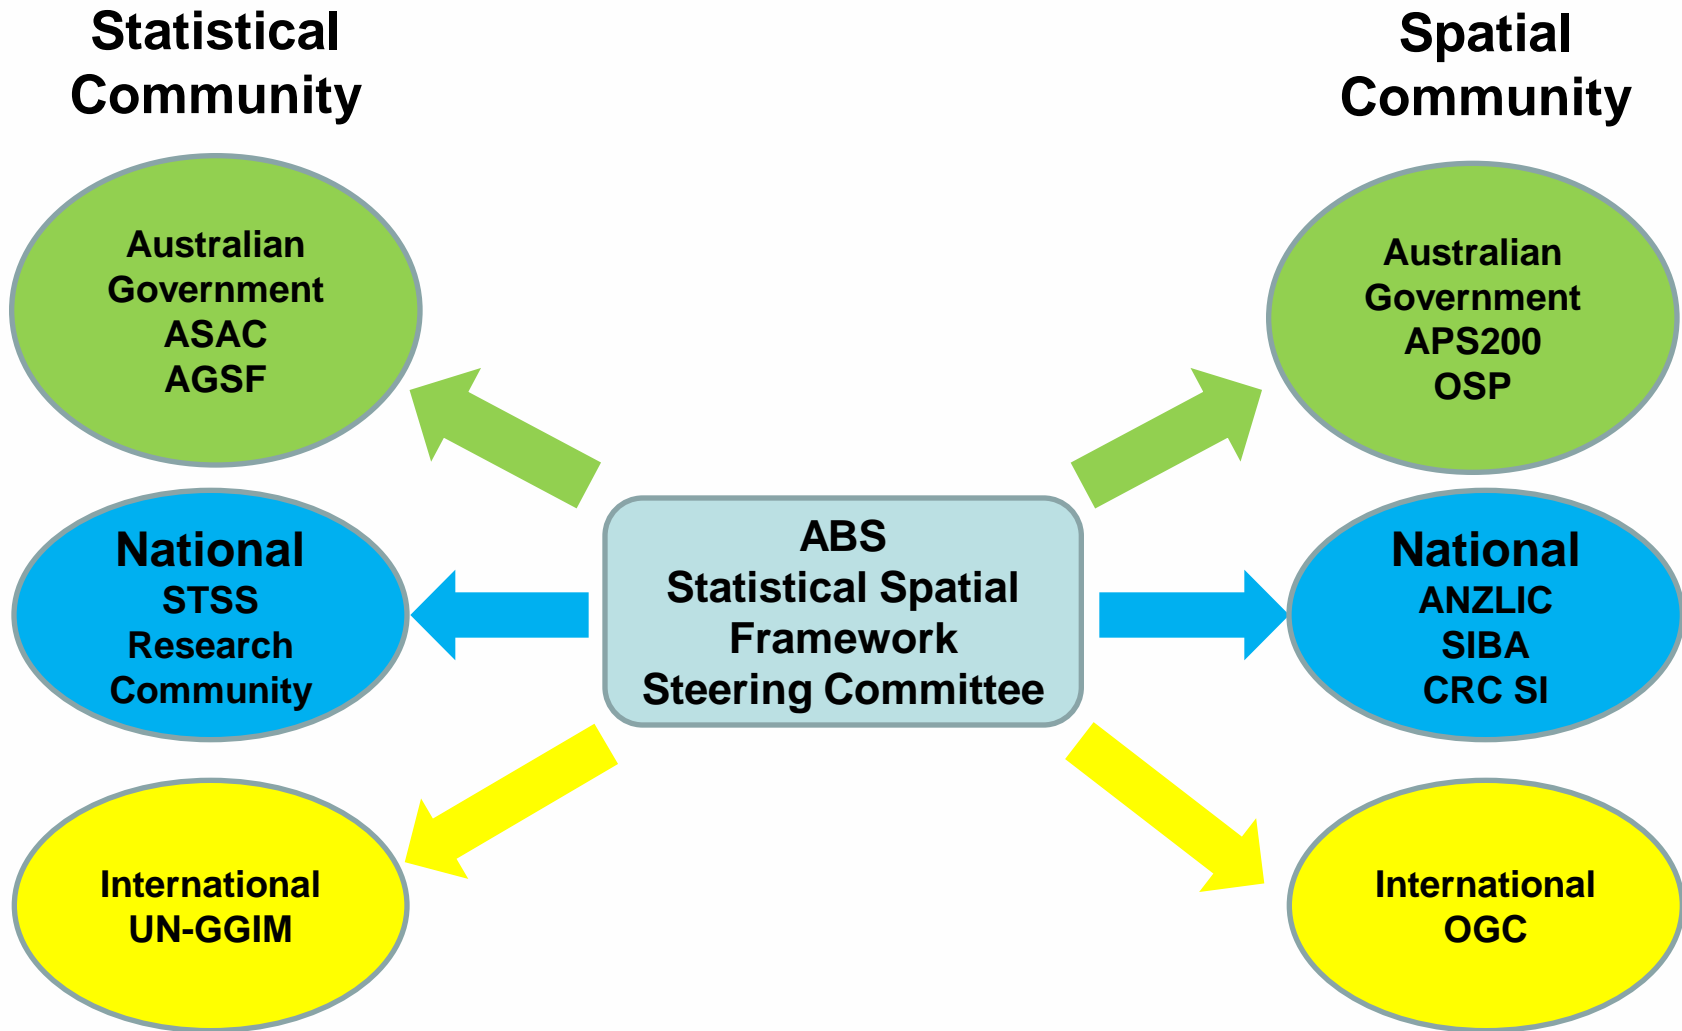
Statistical Community

Spatial Community

Australian Government
ASAC
AGSF

Australian Government
APS200
OSP

National
STSS
Research Community

ABS
Statistical Spatial Framework
Steering Committee

National
ANZLIC
SIBA
CRC SI

International
UN-GGIM

International
OGC